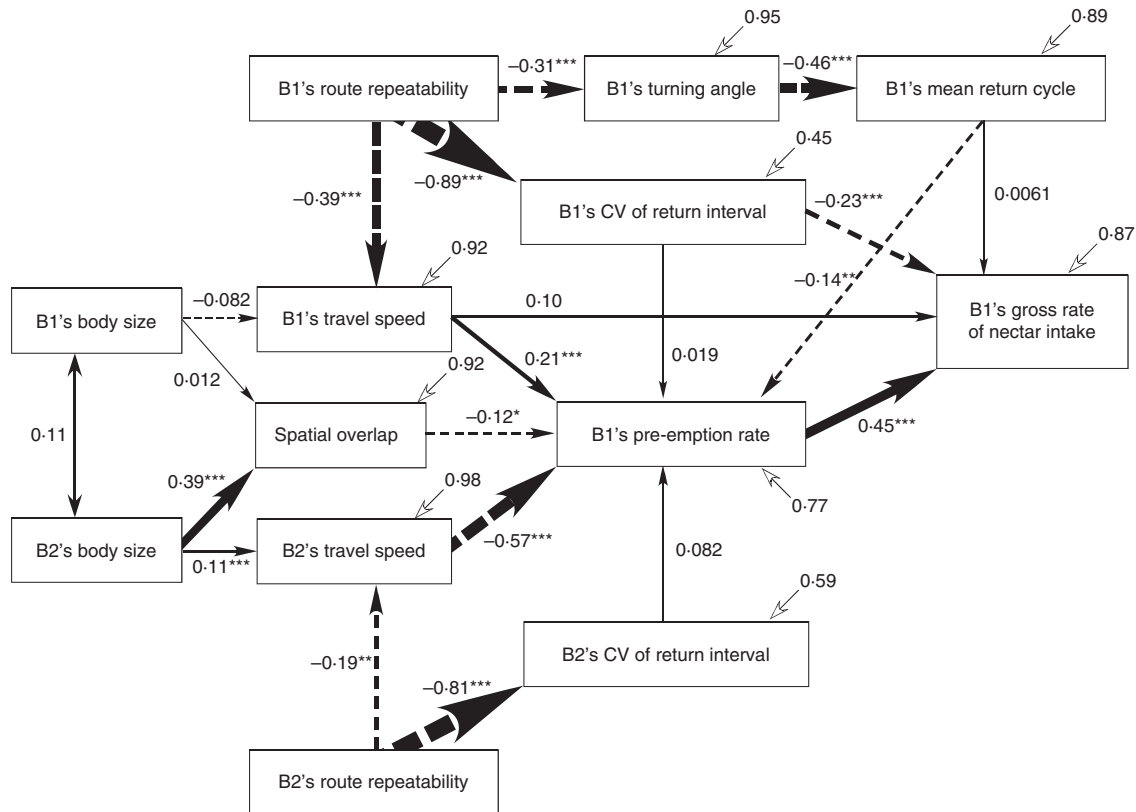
0·95

0·89

B1's route repeatability

–0·31***

B1's turning angle

–0·46***

B1's mean return cycle

0·45

–0·39***

–0·89***

B1's CV of return interval

–0·23***

0·0061

0·92

0·87

–0·14**

B1's body size

–0·082

B1's travel speed

0·10

B1's gross rate of nectar intake

0·012

0·21***

0·019

0·92

0·11

Spatial overlap

–0·12*

B1's pre-emption rate

0·45***

0·39***

0·98

0·77

B2's body size

B2's travel speed

–0·57***

0·11***

0·082

0·59

–0·19**

B2's CV of return interval

–0·81***

B2's route repeatability